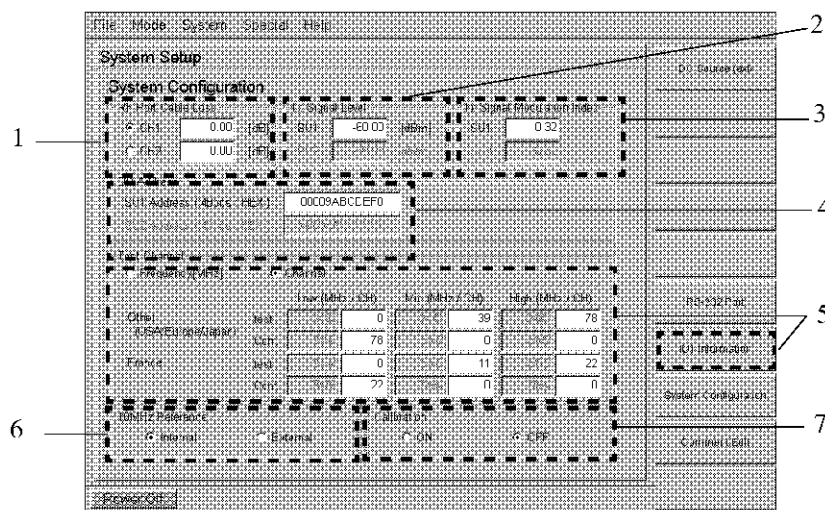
File Mode System Special Help

System Setup

System Configuration

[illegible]

CH1 0.00 [dB]

CH2 0.00 [dB]

Signal Level

SU1 -60.00 [dBm]

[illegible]

Signal Modulation Index

SU1 0.32

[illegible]

SU1 Address (48bits : HEX) 00C09ABCDEF0

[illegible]

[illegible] (MHz) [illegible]

Low (MHz / CH) Mid (MHz / CH) High (MHz / CH)

Other (USA/Europe/Japan) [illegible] 0 39 78

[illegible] 78 0 0

France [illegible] 0 11 22

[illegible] 22 0 0

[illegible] Reference

Internal External

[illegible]

ON OFF

DUT Source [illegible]

RS-232 Port

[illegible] Information

System Configuration

Common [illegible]

Power Off

1

2

3

4

5

6

7